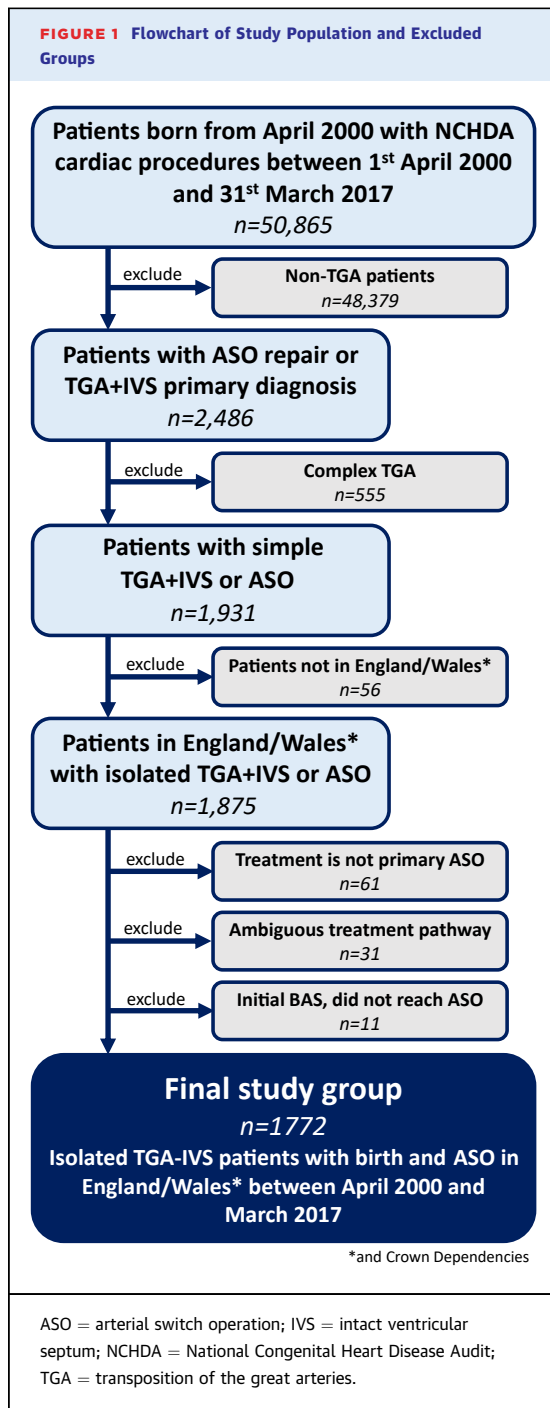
FIGURE 1 Flowchart of Study Population and Excluded Groups

Patients born from April 2000 with NCHDA cardiac procedures between 1$^{st}$ April 2000 and 31$^{st}$ March 2017
n=50,865

exclude

Non-TGA patients
n=48,379

Patients with ASO repair or TGA+IVS primary diagnosis
n=2,486

exclude

Complex TGA
n=555

Patients with simple TGA+IVS or ASO
n=1,931

exclude

Patients not in England/Wales*
n=56

Patients in England/Wales* with isolated TGA+IVS or ASO
n=1,875

exclude

Treatment is not primary ASO
n=61

exclude

Ambiguous treatment pathway
n=31

exclude

Initial BAS, did not reach ASO
n=11

Final study group
n=1772
Isolated TGA-IVS patients with birth and ASO in England/Wales* between April 2000 and March 2017

*and Crown Dependencies

ASO = arterial switch operation; IVS = intact ventricular septum; NCHDA = National Congenital Heart Disease Audit; TGA = transposition of the great arteries.